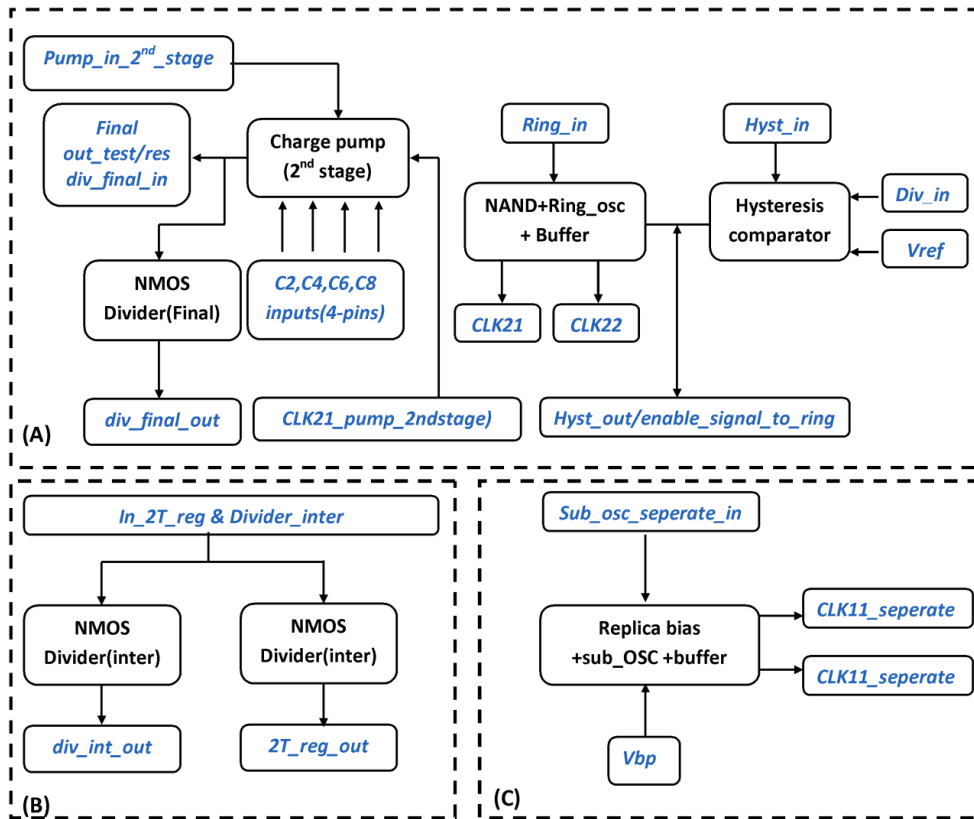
Pump_in_2$^{nd}$_stage

Final out_test/res div_final_in

Charge pump (2$^{nd}$ stage)

Ring_in

Hyst_in

NAND+Ring_osc + Buffer

Hysteresis comparator

Div_in

Vref

NMOS Divider(Final)

C2,C4,C6,C8 inputs(4-pins)

CLK21

CLK22

div_final_out

CLK21_pump_2ndstage)

Hyst_out/enable_signal_to_ring

(A)

In_2T_reg & Divider_inter

NMOS Divider(inter)

NMOS Divider(inter)

div_int_out

2T_reg_out

(B)

Sub_osc_seperate_in

Replica bias +sub_OSC +buffer

CLK11_seperate

CLK11_seperate

Vbp

(C)